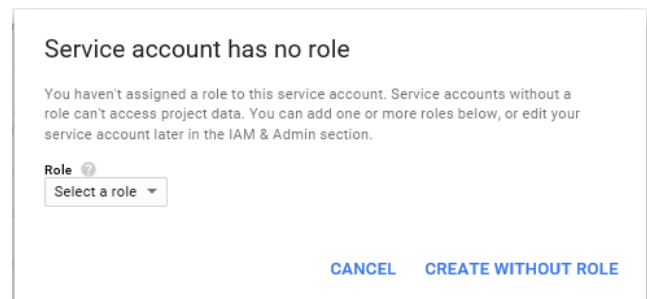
Service account has no role

You haven't assigned a role to this service account. Service accounts without a role can't access project data. You can add one or more roles below, or edit your service account later in the IAM & Admin section.

Role

Select a role

CANCEL CREATE WITHOUT ROLE